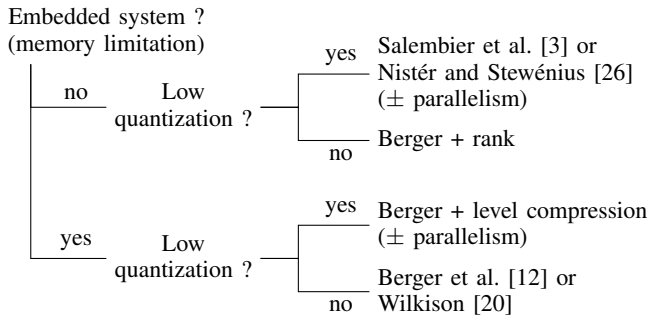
Embedded system ?
(memory limitation)

no

Low quantization ?

yes

Salembier et al. [3] or Nistér and Stewénius [26] ($\pm$ parallelism)

no

Berger + rank

yes

Low quantization ?

yes

Berger + level compression ($\pm$ parallelism)

no

Berger et al. [12] or Wilkison [20]